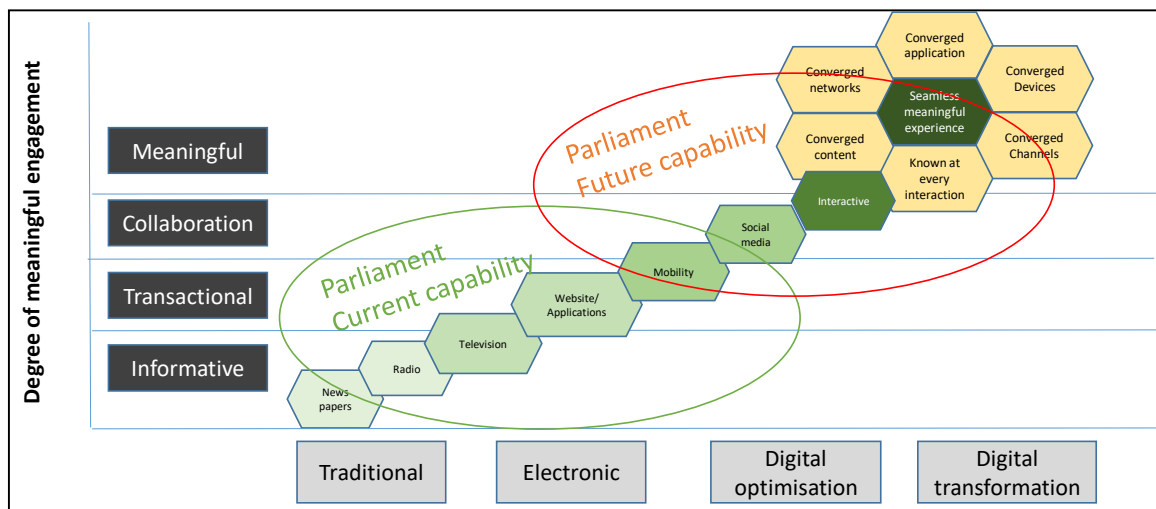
Degree of meaningful engagement

Meaningful

Collaboration

Transactional

Informative

Converged application

Converged networks

Converged Devices

Seamless meaningful experience

Converged content

Converged Channels

Known at every interaction

Parliament Future capability

Interactive

Social media

Mobility

Website/ Applications

Parliament Current capability

Television

Radio

News papers

Traditional

Electronic

Digital optimisation

Digital transformation